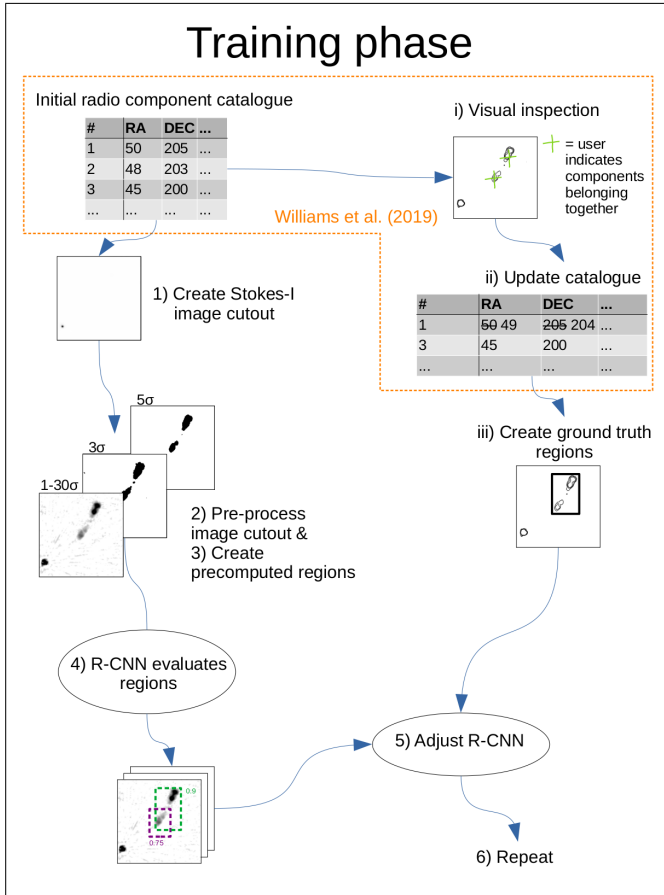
Training phase

Initial radio component catalogue

| # | RA | DEC | ... |
|---|---|---|---|
| 1 | 50 | 205 | ... |
| 2 | 48 | 203 | ... |
| 3 | 45 | 200 | ... |
| ... | ... | ... | ... |

i) Visual inspection

= user indicates components belonging together

Williams et al. (2019)

ii) Update catalogue

| # | RA | DEC | ... |
|---|---|---|---|
| 1 | ~~50~~ 49 | ~~205~~ 204 | ... |
| 3 | 45 | 200 | ... |
| ... | ... | ... | ... |

1) Create Stokes-I image cutout

5σ

3σ

1-30σ

2) Pre-process image cutout &
3) Create precomputed regions

iii) Create ground truth regions

4) R-CNN evaluates regions

5) Adjust R-CNN

0.9

0.75

6) Repeat